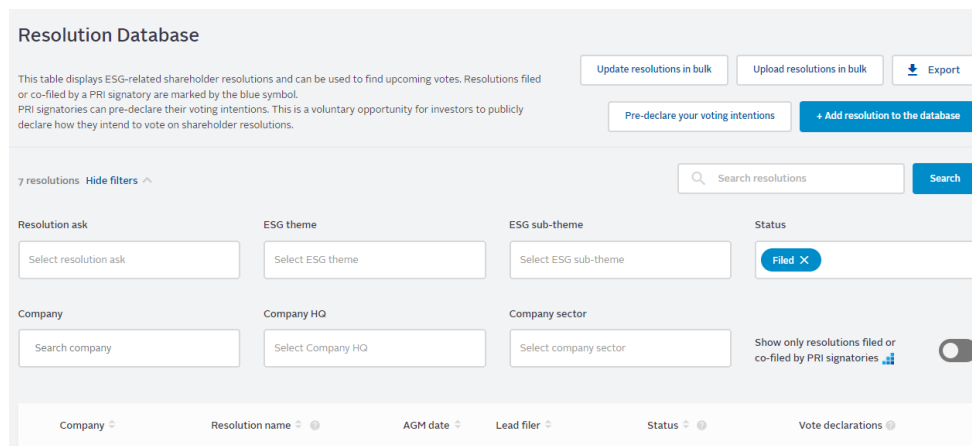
Resolution Database

This table displays ESG-related shareholder resolutions and can be used to find upcoming votes. Resolutions filed or co-filed by a PRI signatory are marked by the blue symbol.
PRI signatories can pre-declare their voting intentions. This is a voluntary opportunity for investors to publicly declare how they intend to vote on shareholder resolutions.

Update resolutions in bulk
Upload resolutions in bulk
Export
Pre-declare your voting intentions
+ Add resolution to the database

7 resolutions Hide filters

Search resolutions
Search

Resolution ask
Select resolution ask

ESG theme
Select ESG theme

ESG sub-theme
Select ESG sub-theme

Status
Filed ×

Company
Search company

Company HQ
Select Company HQ

Company sector
Select company sector

Show only resolutions filed or co-filed by PRI signatories

| Company | Resolution name | AGM date | Lead filer | Status | Vote declarations |
|---|---|---|---|---|---|